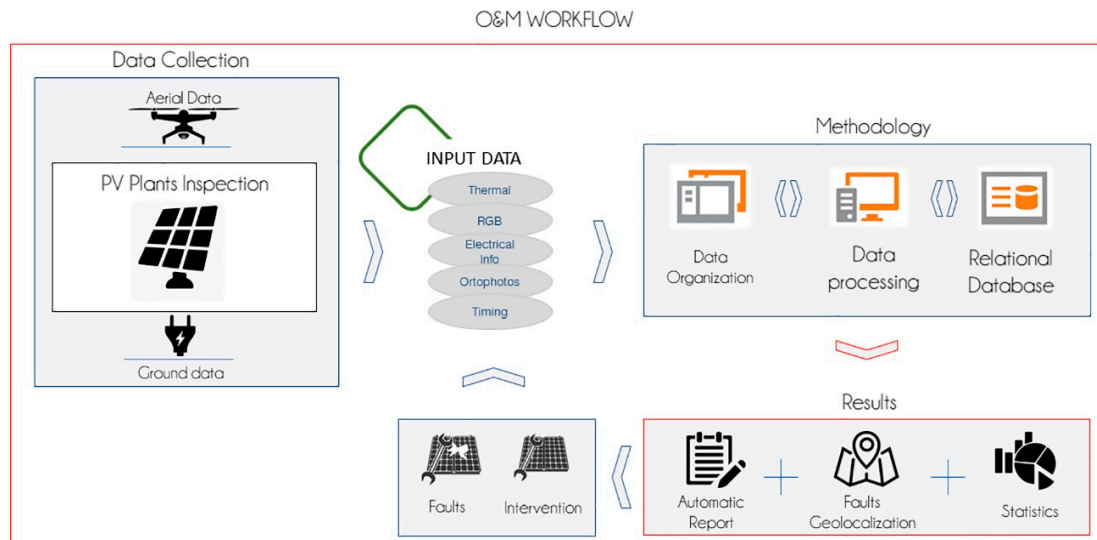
O&M WORKFLOW

Data Collection

Aerial Data

PV Plants Inspection

Ground data

INPUT DATA

Thermal

RGB

Electrical Info

Ortophotos

Timing

Methodology

Data Organization

Data processing

Relational Database

Results

Automatic Report

Faults Geolocalization

Statistics

Faults

Intervention